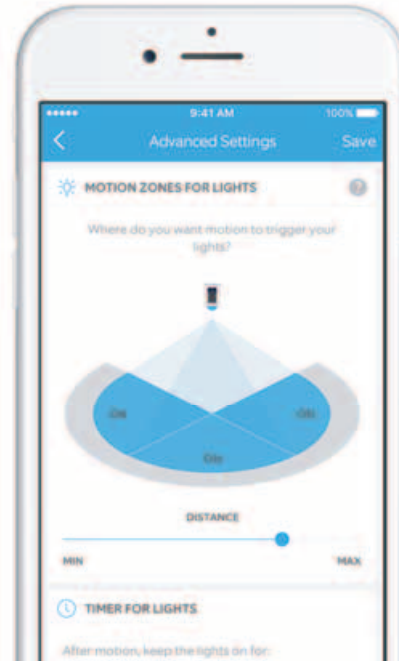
••••• 9:41 AM 100%

<

Advanced Settings

Save

MOTION ZONES FOR LIGHTS

?

Where do you want motion to trigger your lights?

On

On

On

DISTANCE

MIN

MAX

TIMER FOR LIGHTS

After motion, keep the lights on for: